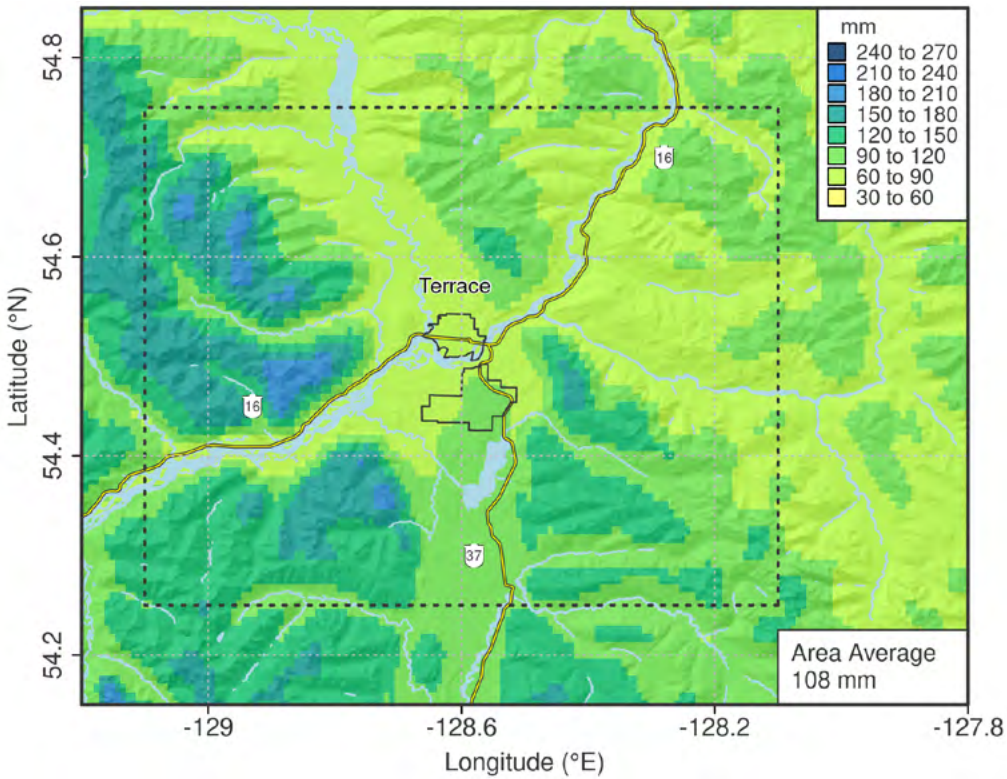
mm
240 to 270
210 to 240
180 to 210
150 to 180
120 to 150
90 to 120
60 to 90
30 to 60

Terrace

16

16

37

Area Average
108 mm

Latitude (°N)

54.8
54.6
54.4
54.2

-129
-128.6
-128.2
-127.8

Longitude (°E)